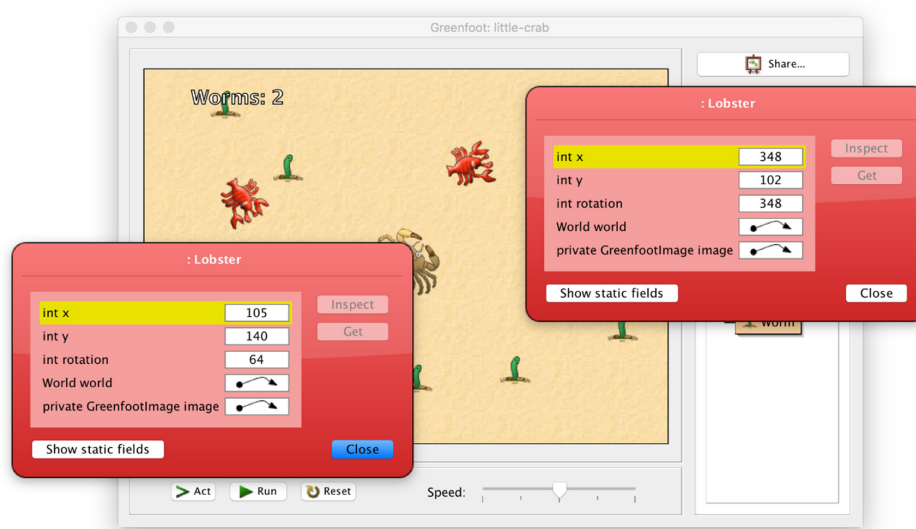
Greenfoot: little-crab

Share...

Worms: 2

: Lobster

| int x | 348 |
|---|---|
| int y | 102 |
| int rotation | 348 |
| World world | |
| private GreenfootImage image | |

Inspect

Get

Show static fields

Close

: Lobster

| int x | 105 |
|---|---|
| int y | 140 |
| int rotation | 64 |
| World world | |
| private GreenfootImage image | |

Inspect

Get

Show static fields

Close

Worm

Act

Run

Reset

Speed: